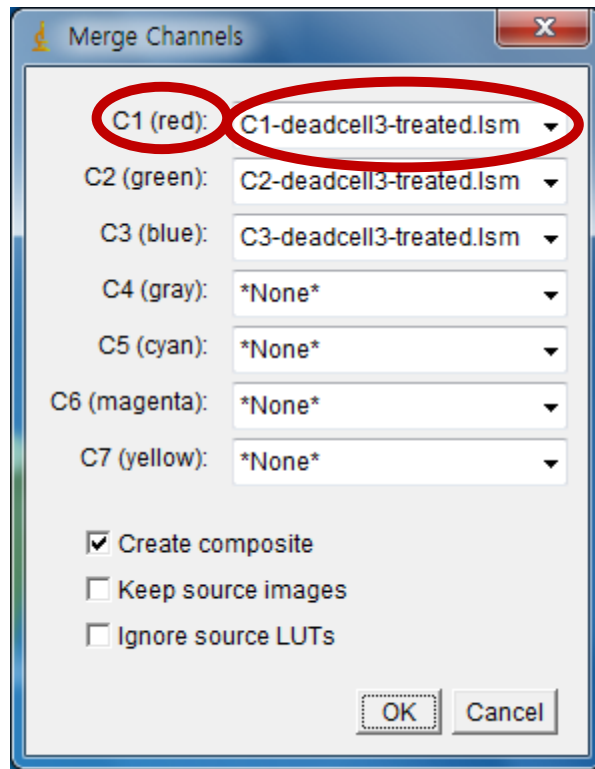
Merge Channels

C1 (red): C1-deadcell3-treated.lsm
C2 (green): C2-deadcell3-treated.lsm
C3 (blue): C3-deadcell3-treated.lsm
C4 (gray): *None*
C5 (cyan): *None*
C6 (magenta): *None*
C7 (yellow): *None*

☑ Create composite
☐ Keep source images
☐ Ignore source LUTs

OK Cancel